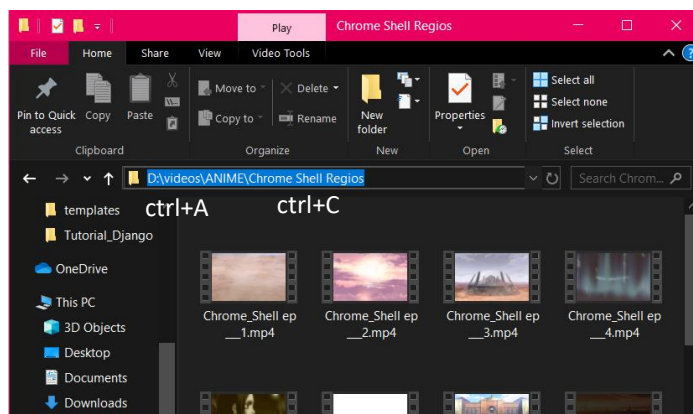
Play
Chrome Shell Regios

File Home Share View Video Tools

Pin to Quick access Copy Paste
Clipboard

Move to Copy to Delete Rename
Organize

New folder
New

Properties
Open

Select all
Select none
Invert selection
Select

D:\videos\ANIME\Chrome Shell Regios
Search Chrom...

templates
Tutorial_Django
OneDrive
This PC
3D Objects
Desktop
Documents
Downloads

ctrl+A
ctrl+C

Chrome_Shell ep__1.mp4
Chrome_Shell ep__2.mp4
Chrome_Shell ep__3.mp4
Chrome_Shell ep__4.mp4